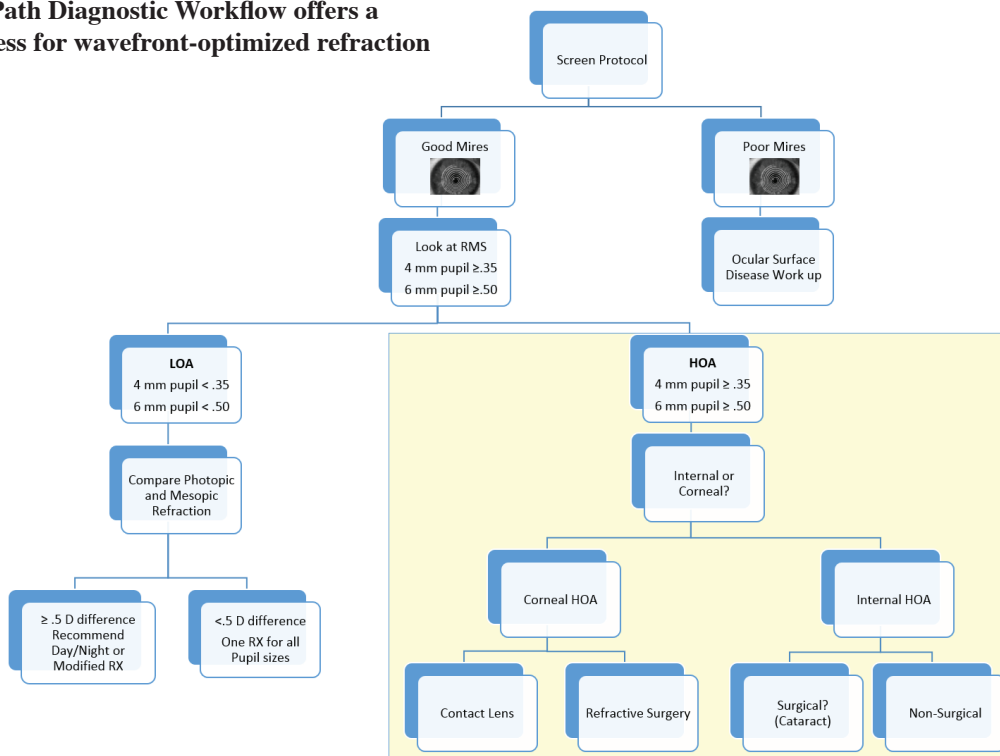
Path Diagnostic Workflow offers a
ess for wavefront-optimized refraction

Screen Protocol

Good Mires

Poor Mires

Look at RMS
4 mm pupil ≥.35
6 mm pupil ≥.50

Ocular Surface Disease Work up

LOA
4 mm pupil < .35
6 mm pupil < .50

HOA
4 mm pupil ≥ .35
6 mm pupil ≥ .50

Compare Photopic and Mesopic Refraction

Internal or Corneal?

≥ .5 D difference Recommend Day/Night or Modified RX

<.5 D difference One RX for all Pupil sizes

Corneal HOA

Internal HOA

Contact Lens

Refractive Surgery

Surgical? (Cataract)

Non-Surgical